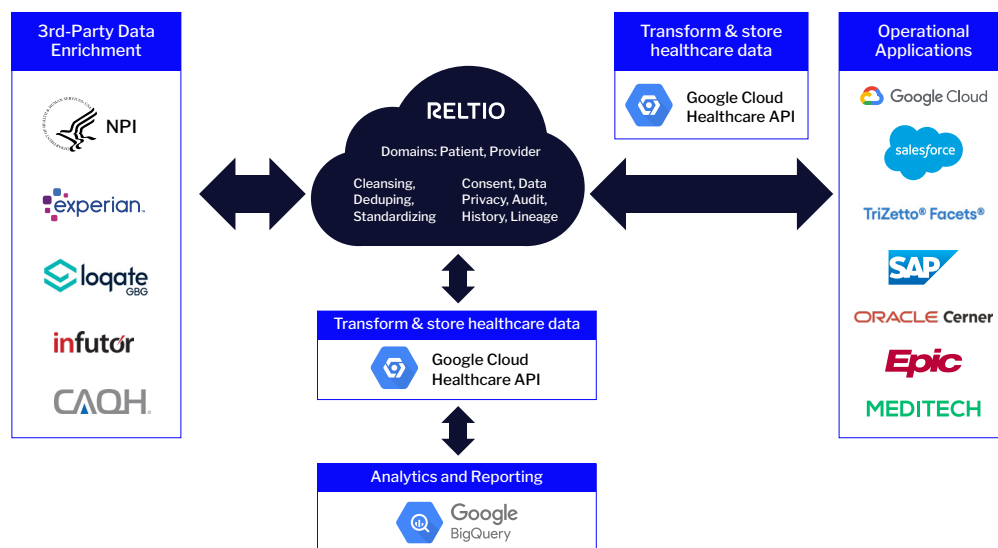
3rd-Party Data Enrichment

NPI

experian.

loqate GBG

infutor

CAQH.

RELTIO

Domains: Patient, Provider

Cleansing, Deduping, Standardizing

Consent, Data Privacy, Audit, History, Lineage

Transform & store healthcare data

Google Cloud Healthcare API

Transform & store healthcare data

Google Cloud Healthcare API

Analytics and Reporting

Google BigQuery

Operational Applications

Google Cloud

salesforce

TriZetto® Facets®

SAP

ORACLE Cerner

Epic

MEDITECH